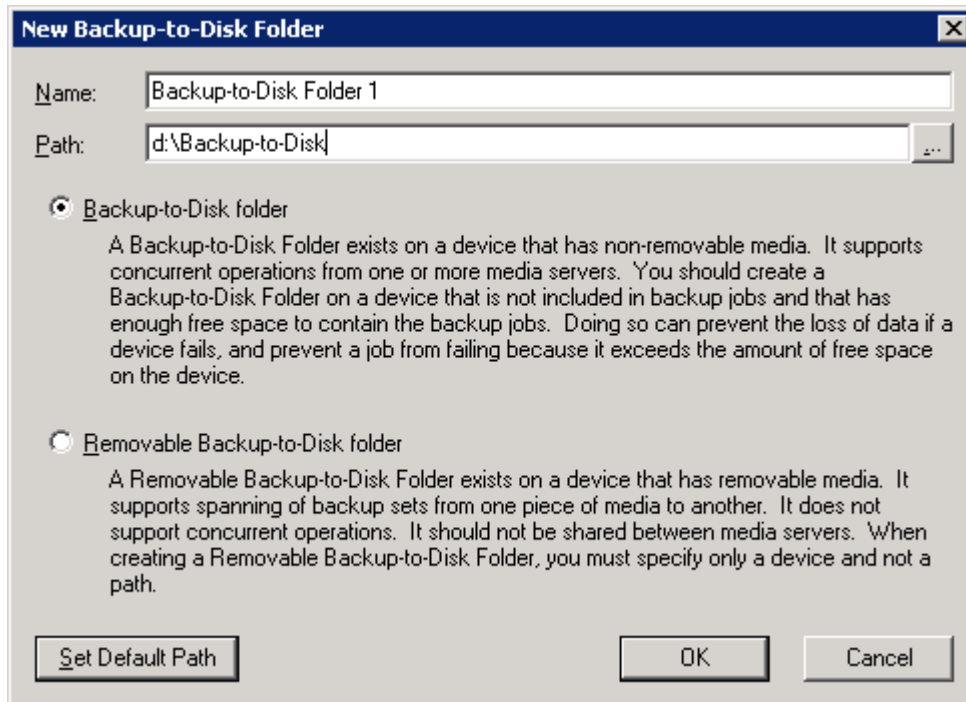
New Backup-to-Disk Folder

Name: Backup-to-Disk Folder 1

Path: d:\Backup-to-Disk ...

Backup-to-Disk folder

A Backup-to-Disk Folder exists on a device that has non-removable media. It supports concurrent operations from one or more media servers. You should create a Backup-to-Disk Folder on a device that is not included in backup jobs and that has enough free space to contain the backup jobs. Doing so can prevent the loss of data if a device fails, and prevent a job from failing because it exceeds the amount of free space on the device.

Removable Backup-to-Disk folder

A Removable Backup-to-Disk Folder exists on a device that has removable media. It supports spanning of backup sets from one piece of media to another. It does not support concurrent operations. It should not be shared between media servers. When creating a Removable Backup-to-Disk Folder, you must specify only a device and not a path.

Set Default Path

OK

Cancel